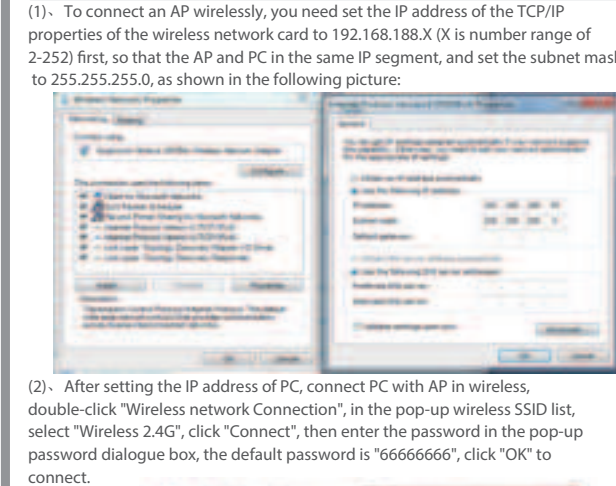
(1)、To connect an AP wirelessly, you need set the IP address of the TCP/IP properties of the wireless network card to 192.168.188.X (X is number range of 2-252) first, so that the AP and PC in the same IP segment, and set the subnet mask to 255.255.255.0, as shown in the following picture:

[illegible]

(2)、After setting the IP address of PC, connect PC with AP in wireless, double-click "Wireless network Connection", in the pop-up wireless SSID list, select "Wireless 2.4G", click "Connect", then enter the password in the pop-up password dialogue box, the default password is "66666666", click "OK" to connect.